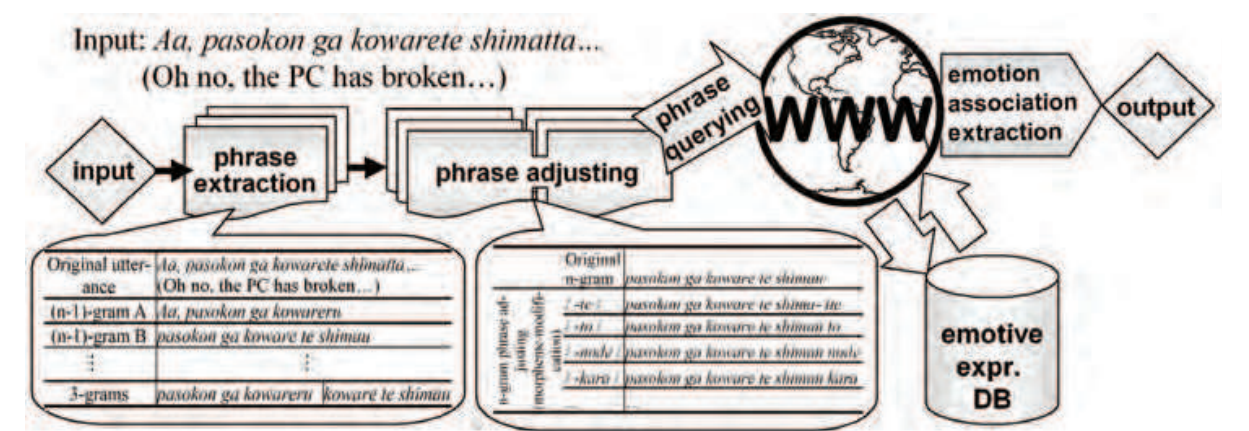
Input: *Aa, pasokon ga kowarete shimatta...* (Oh no, the PC has broken...)

input

phrase extraction

phrase adjusting

phrase querying

WWW

emotion association extraction

output

emotive expr. DB

| Original utterance | *Aa, pasokon ga kowarete shimatta...* (Oh no, the PC has broken...) | |
|---|---|---|
| (n-1)-gram A | *Aa, pasokon ga kowareru* | |
| (n-1)-gram B | *pasokon ga koware te shimau* | |
| ⋮ | ⋮ | |
| 3-grams | *pasokon ga kowareru* | *koware te shimau* |

| | Original n-gram | *pasokon ga koware te shimau* |
|---|---|---|
| n-gram phrase adjusting (morpheme-modification) | *-te* | *pasokon ga koware te shimu-ite* |
| | *-to* | *pasokon ga koware te shimau to* |
| | *-node* | *pasokon ga koware te shimau node* |
| | *-kara* | *pasokon ga koware te shimau kara* |